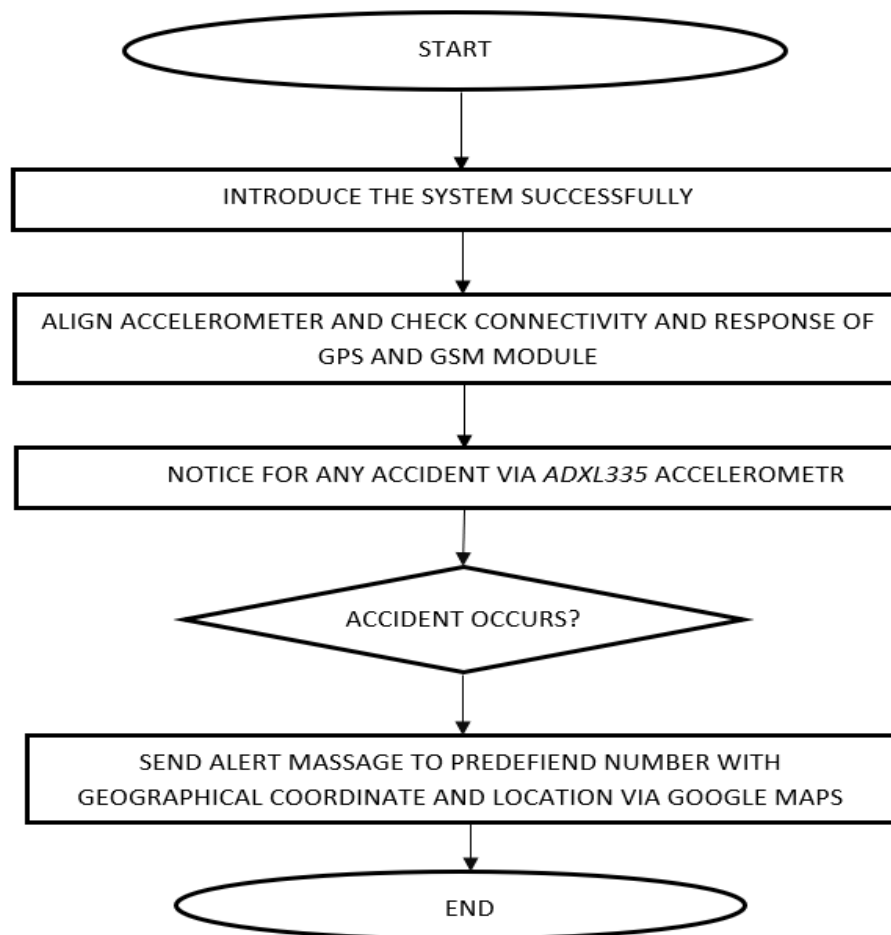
START

INTRODUCE THE SYSTEM SUCCESSFULLY

ALIGN ACCELEROMETER AND CHECK CONNECTIVITY AND RESPONSE OF GPS AND GSM MODULE

NOTICE FOR ANY ACCIDENT VIA *ADXL335* ACCELEROMETR

ACCIDENT OCCURS?

SEND ALERT MASSAGE TO PREDEFIEND NUMBER WITH GEOGRAPHICAL COORDINATE AND LOCATION VIA GOOGLE MAPS

END